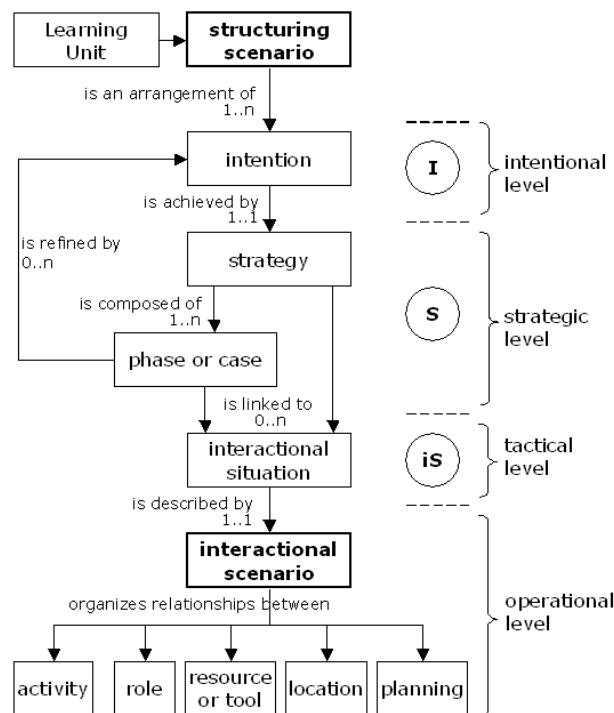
Learning Unit

structuring scenario

is an arrangement of
1..n

intention

I

intentional level

is achieved by
1..1

is refined by
0..n

strategy

S

strategic level

is composed of
1..n

phase or case

is linked to
0..n

interactional situation

iS

tactical level

is described by
1..1

interactional scenario

organizes relationships between

operational level

activity

role

resource or tool

location

planning